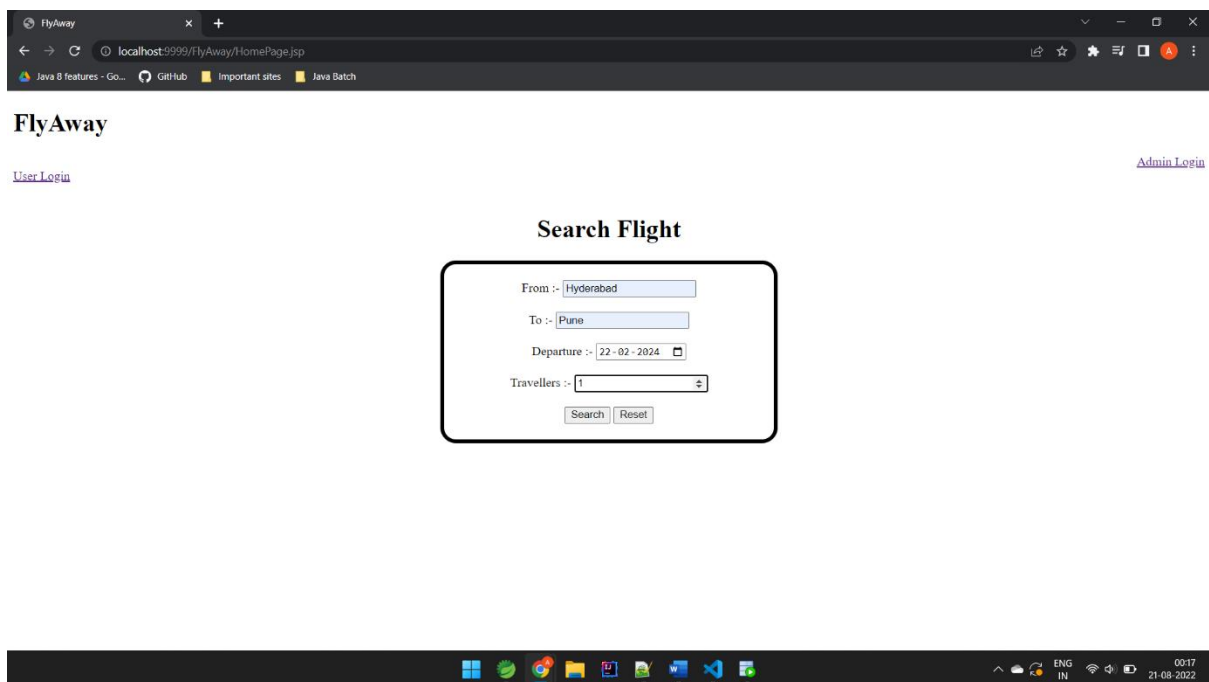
FlyAway

localhost:9999/FlyAway/HomePage.jsp

Java 8 features - Go... GitHub Important sites Java Batch

FlyAway

User Login

Admin Login

Search Flight

From :- Hyderabad

To :- Pune

Departure :- 22-02-2024

Travellers :- 1

Search Reset

ENG IN 00:17 21-08-2022